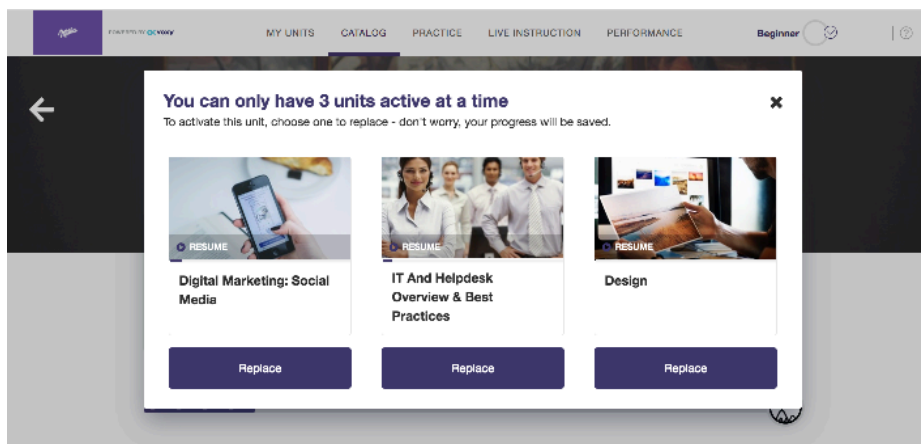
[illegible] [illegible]

MY UNITS CATALOG PRACTICE LIVE INSTRUCTION PERFORMANCE

Beginner

You can only have 3 units active at a time

To activate this unit, choose one to replace - don't worry, your progress will be saved.

RESUME

Digital Marketing: Social Media

Replace

RESUME

IT And Helpdesk Overview & Best Practices

Replace

RESUME

Design

Replace